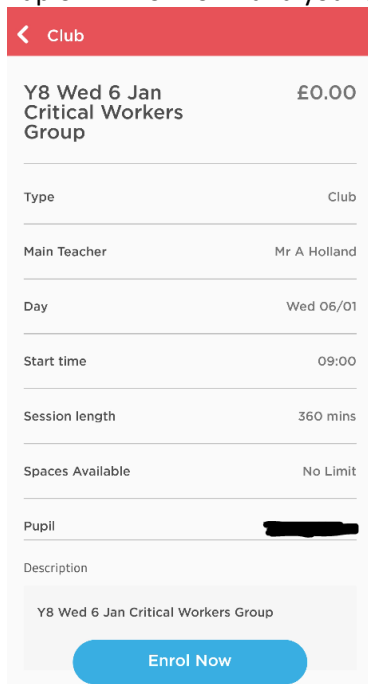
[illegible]

Club

Y8 Wed 6 Jan Critical Workers Group

£0.00

| | |
|---|---|
| Type | Club |
| Main Teacher | Mr A Holland |
| Day | Wed 06/01 |
| Start time | 09:00 |
| Session length | 360 mins |
| Spaces Available | No Limit |
| Pupil | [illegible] |

Description

Y8 Wed 6 Jan Critical Workers Group

Enrol Now